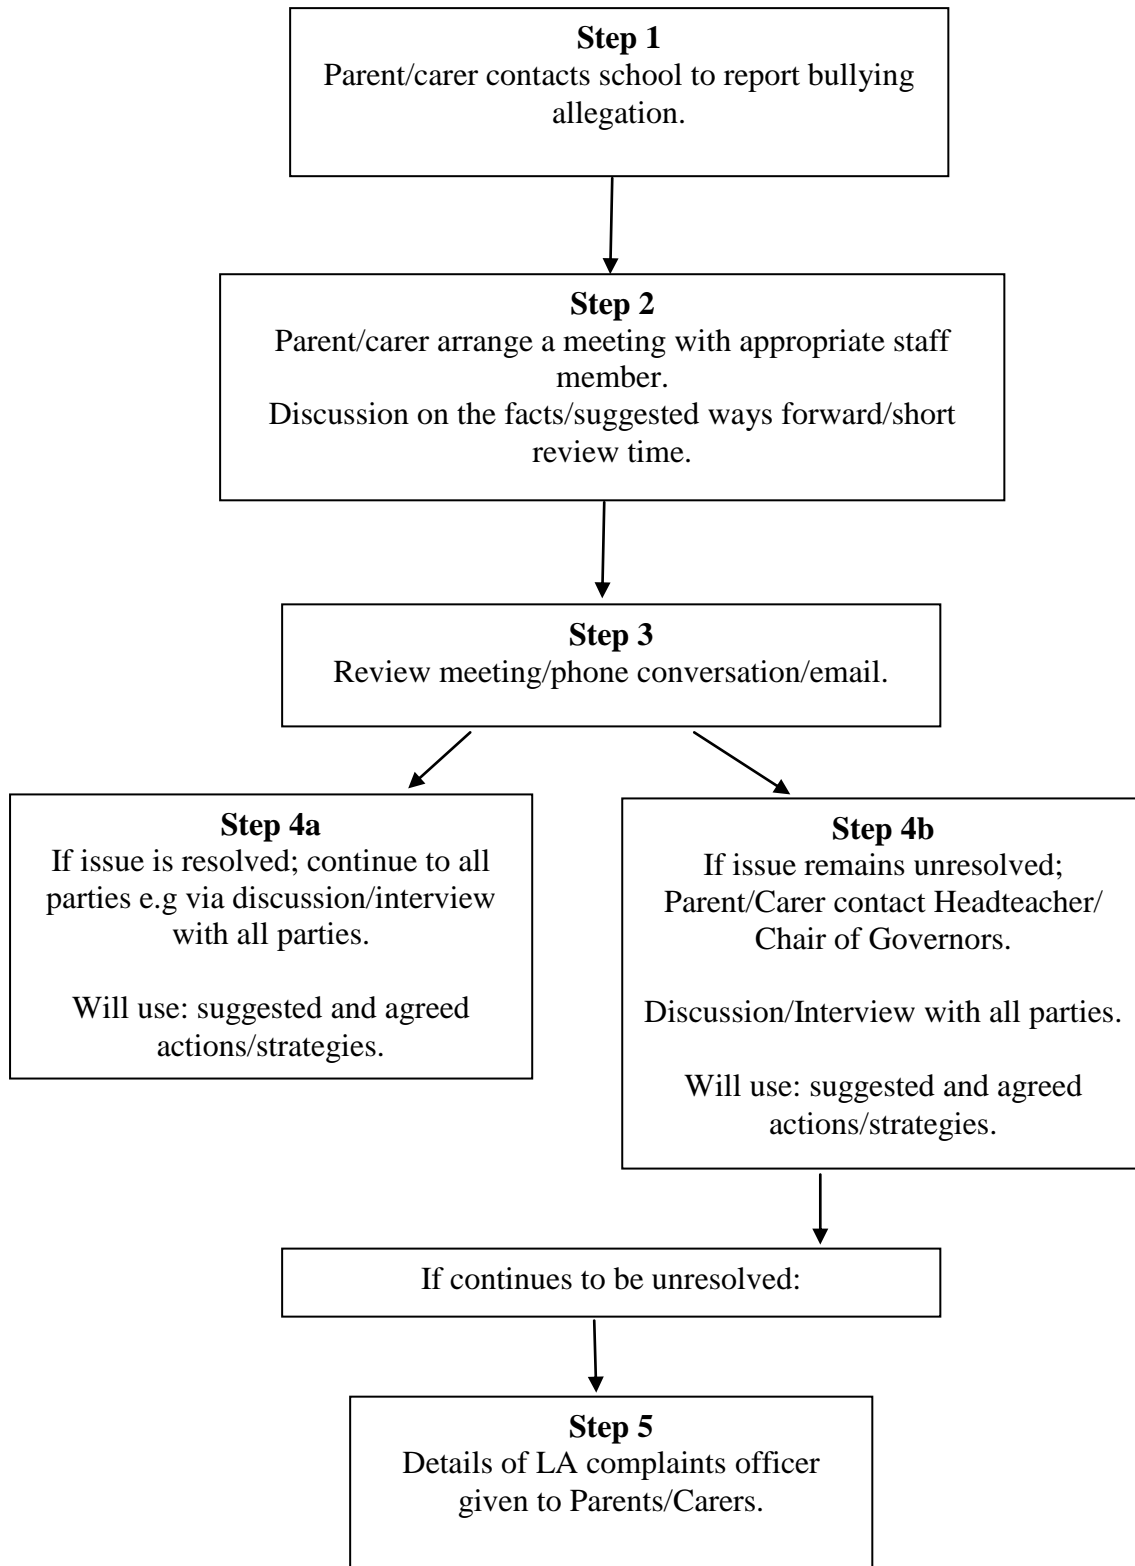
**Step 1**
Parent/carer contacts school to report bullying allegation.

**Step 2**
Parent/carer arrange a meeting with appropriate staff member.
Discussion on the facts/suggested ways forward/short review time.

**Step 3**
Review meeting/phone conversation/email.

**Step 4a**
If issue is resolved; continue to all parties e.g via discussion/interview with all parties.

Will use: suggested and agreed actions/strategies.

**Step 4b**
If issue remains unresolved; Parent/Carer contact Headteacher/ Chair of Governors.

Discussion/Interview with all parties.

Will use: suggested and agreed actions/strategies.

If continues to be unresolved:

**Step 5**
Details of LA complaints officer given to Parents/Carers.